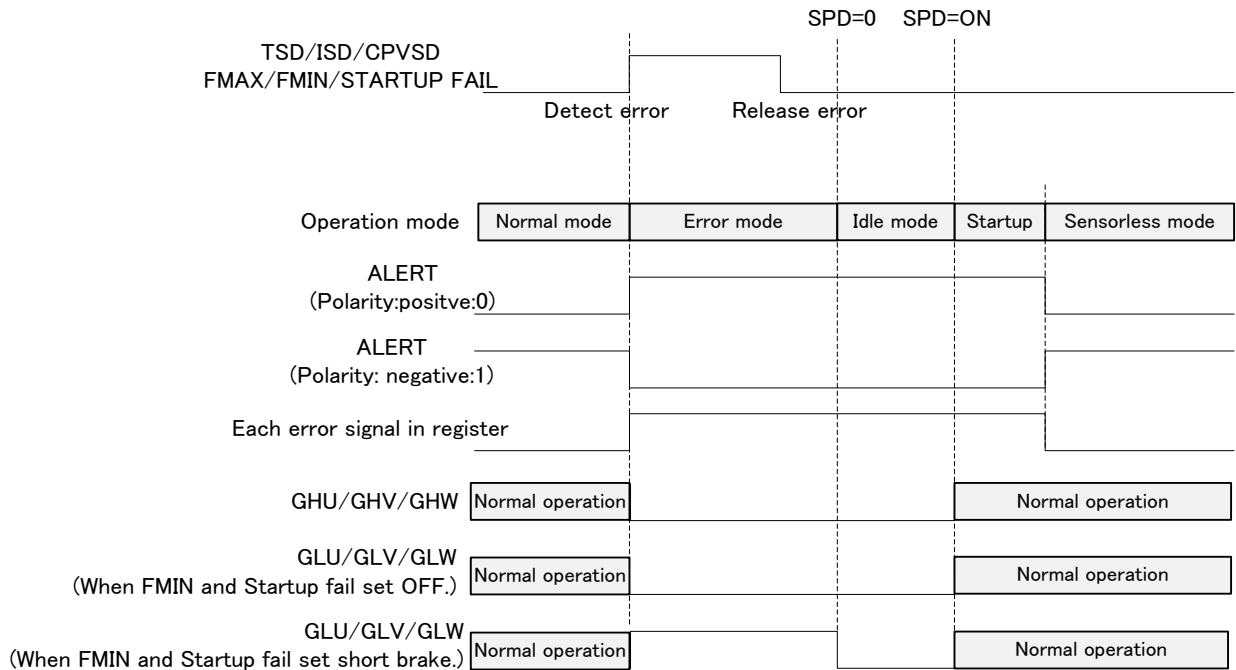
SPD=0 SPD=ON

TSD/ISD/CPVSD
FMAX/FMIN/STARTUP FAIL

Detect error Release error

Operation mode

| Normal mode | Error mode | Idle mode | Startup | Sensorless mode |
|---|---|---|---|---|

ALERT
(Polarity:positve:0)

ALERT
(Polarity: negative:1)

Each error signal in register

GHU/GHV/GHW Normal operation Normal operation

GLU/GLV/GLW
(When FMIN and Startup fail set OFF.) Normal operation Normal operation

GLU/GLV/GLW
(When FMIN and Startup fail set short brake.) Normal operation Normal operation